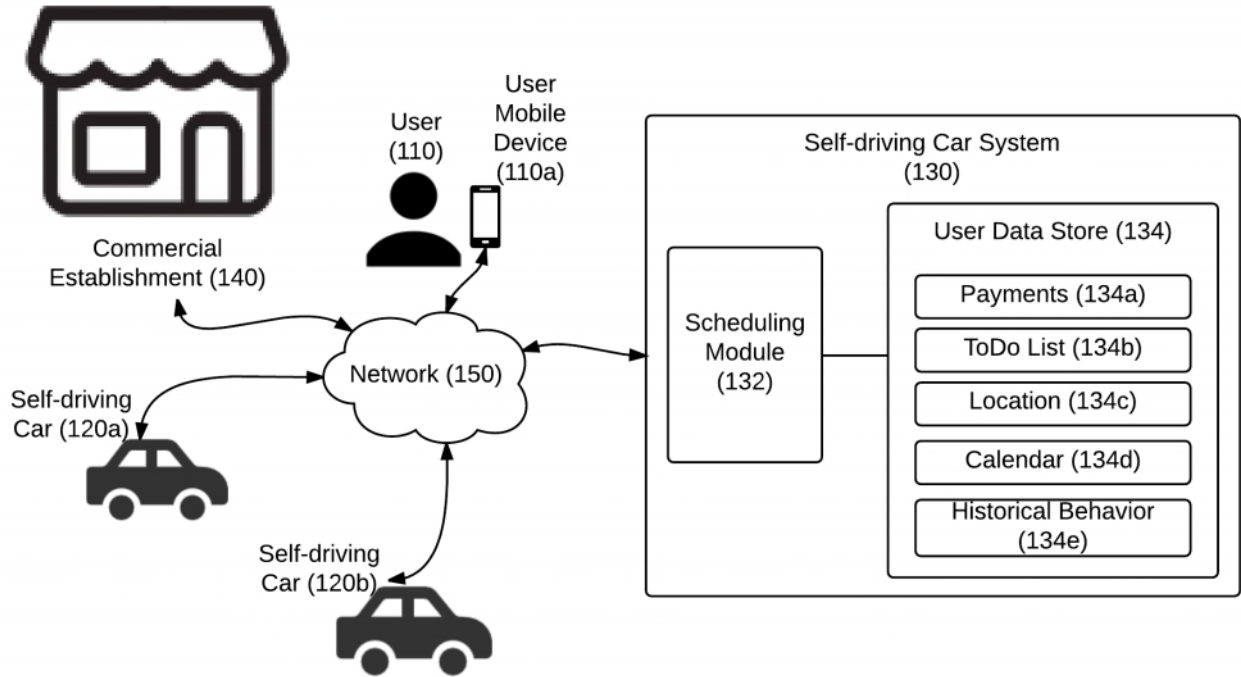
User Mobile Device (110a)

User (110)

Commercial Establishment (140)

Network (150)

Self-driving Car (120a)

Self-driving Car (120b)

Self-driving Car System (130)

Scheduling Module (132)

User Data Store (134)

Payments (134a)

ToDo List (134b)

Location (134c)

Calendar (134d)

Historical Behavior (134e)